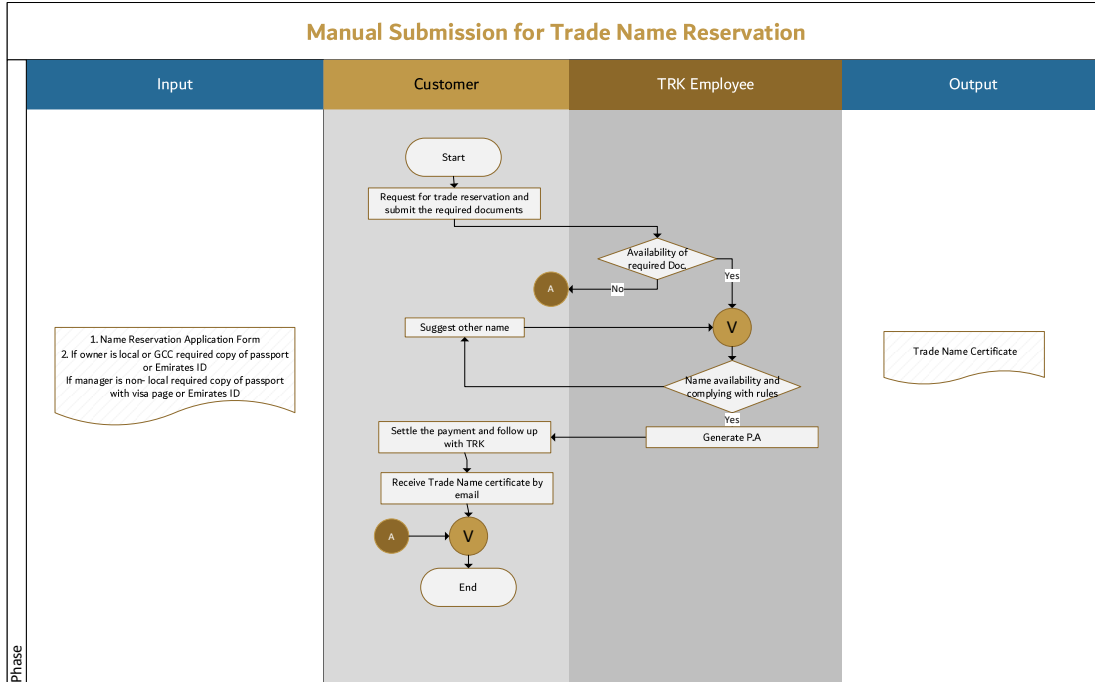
Manual Submission for Trade Name Reservation

Input

Customer

TRK Employee

Output

Start

Request for trade reservation and submit the required documents

Availability of required Doc.

Yes

No

A

Suggest other name

V

1. Name Reservation Application Form
2. If owner is local or GCC required copy of passport or Emirates ID
If manager is non- local required copy of passport with visa page or Emirates ID

Name availability and complying with rules

Trade Name Certificate

Yes

Settle the payment and follow up with TRK

Generate P.A

Receive Trade Name certificate by email

A

V

End

Phase